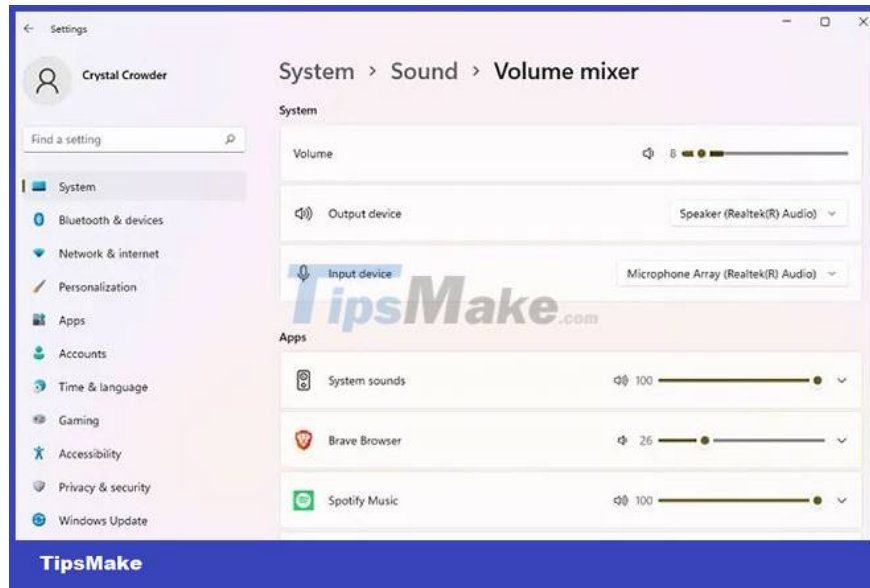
Settings

Crystal Crowder

Find a setting

System
Bluetooth & devices
Network & internet
Personalization
Apps
Accounts
Time & language
Gaming
Accessibility
Privacy & security
Windows Update

System > Sound > Volume mixer

System

Volume 8

Output device Speaker (Realtek(R) Audio)

Input device Microphone Array (Realtek(R) Audio)

TipsMake.com

Apps

System sounds 100

Brave Browser 26

Spotify Music 100

TipsMake